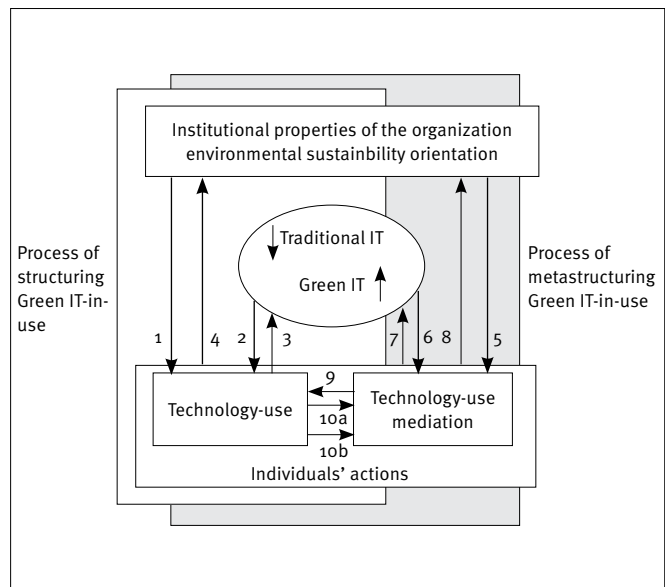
Institutional properties of the organization environmental sustainbility orientation

Process of structuring Green IT-in-use

Traditional IT

Green IT

Process of metastructuring Green IT-in-use

1

4

2

3

7

6

8

5

9

Technology-use

10a

Technology-use mediation

10b

Individuals' actions